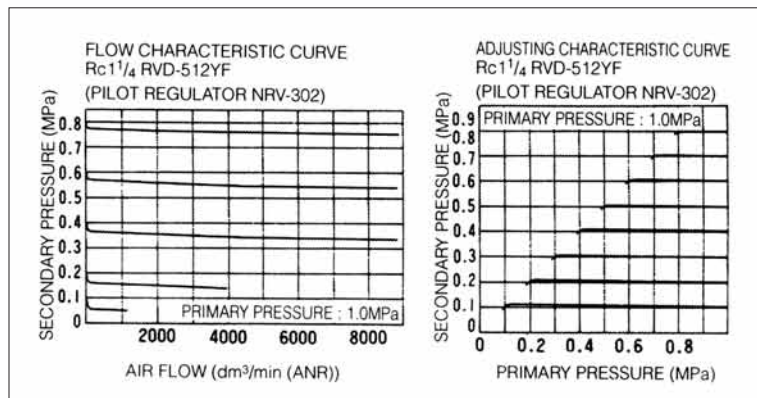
FLOW CHARACTERISTIC CURVE
Rc$1^1/_4$ RVD-512YF
(PILOT REGULATOR NRV-302)

SECONDARY PRESSURE (MPa)
0.8
0.7
0.6
0.5
0.4
0.3
0.2
0.1
0

PRIMARY PRESSURE : 1.0MPa

2000 4000 6000 8000

AIR FLOW (dm³/min (ANR))

ADJUSTING CHARACTERISTIC CURVE
Rc$1^1/_4$ RVD-512YF
(PILOT REGULATOR NRV-302)

PRIMARY PRESSURE : 1.0MPa

SECONDARY PRESSURE (MPa)
0.9
0.8
0.7
0.6
0.5
0.4
0.3
0.2
0.1
0

0 0.2 0.4 0.6 0.8

PRIMARY PRESSURE (MPa)